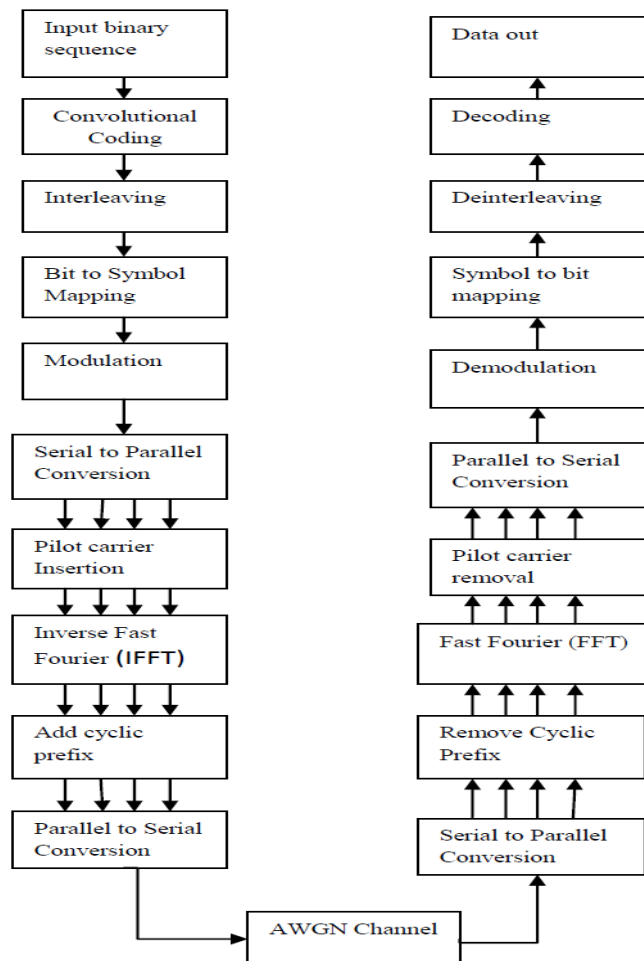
Input binary sequence

Convolutional Coding

Interleaving

Bit to Symbol Mapping

Modulation

Serial to Parallel Conversion

Pilot carrier Insertion

Inverse Fast Fourier (IFFT)

Add cyclic prefix

Parallel to Serial Conversion

AWGN Channel

Serial to Parallel Conversion

Remove Cyclic Prefix

Fast Fourier (FFT)

Pilot carrier removal

Parallel to Serial Conversion

Demodulation

Symbol to bit mapping

Deinterleaving

Decoding

Data out